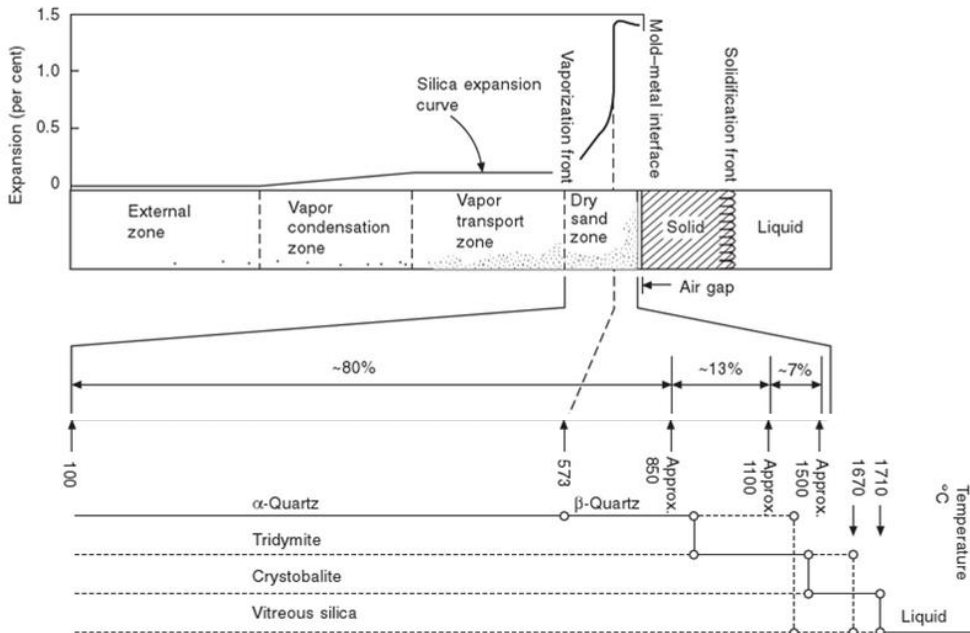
1.5
1.0
0.5
0
Expansion (per cent)
Silica expansion curve
Vaporization front
Mold–metal interface
Solidification front
External zone
Vapor condensation zone
Vapor transport zone
Dry sand zone
Solid
Liquid
Air gap
~80%
~13%
~7%
100
573
Approx. 850
Approx. 1100
Approx. 1500
1670
1710
Temperature °C
α-Quartz
β-Quartz
Tridymite
Crystobalite
Vitreous silica
Liquid